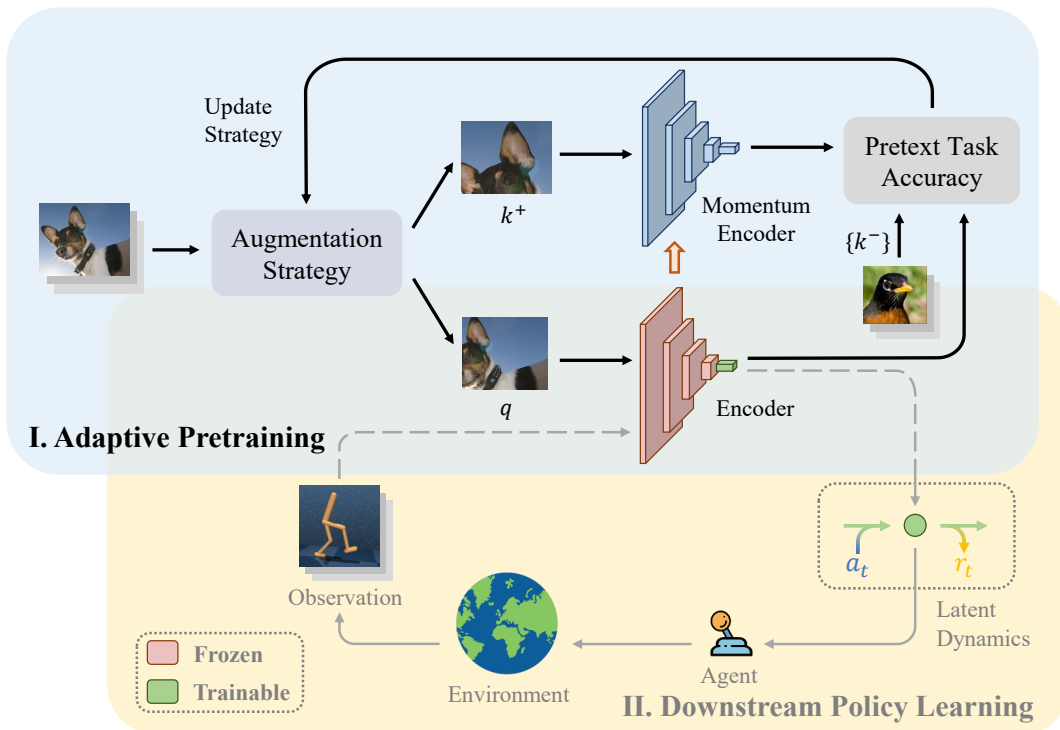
Update Strategy

Augmentation Strategy

$k^+$

$q$

Momentum Encoder

Encoder

Pretext Task Accuracy

$\{k^-\}$

I. Adaptive Pretraining

Observation

$a_t$

$r_t$

Latent Dynamics

Agent

Environment

Frozen

Trainable

II. Downstream Policy Learning